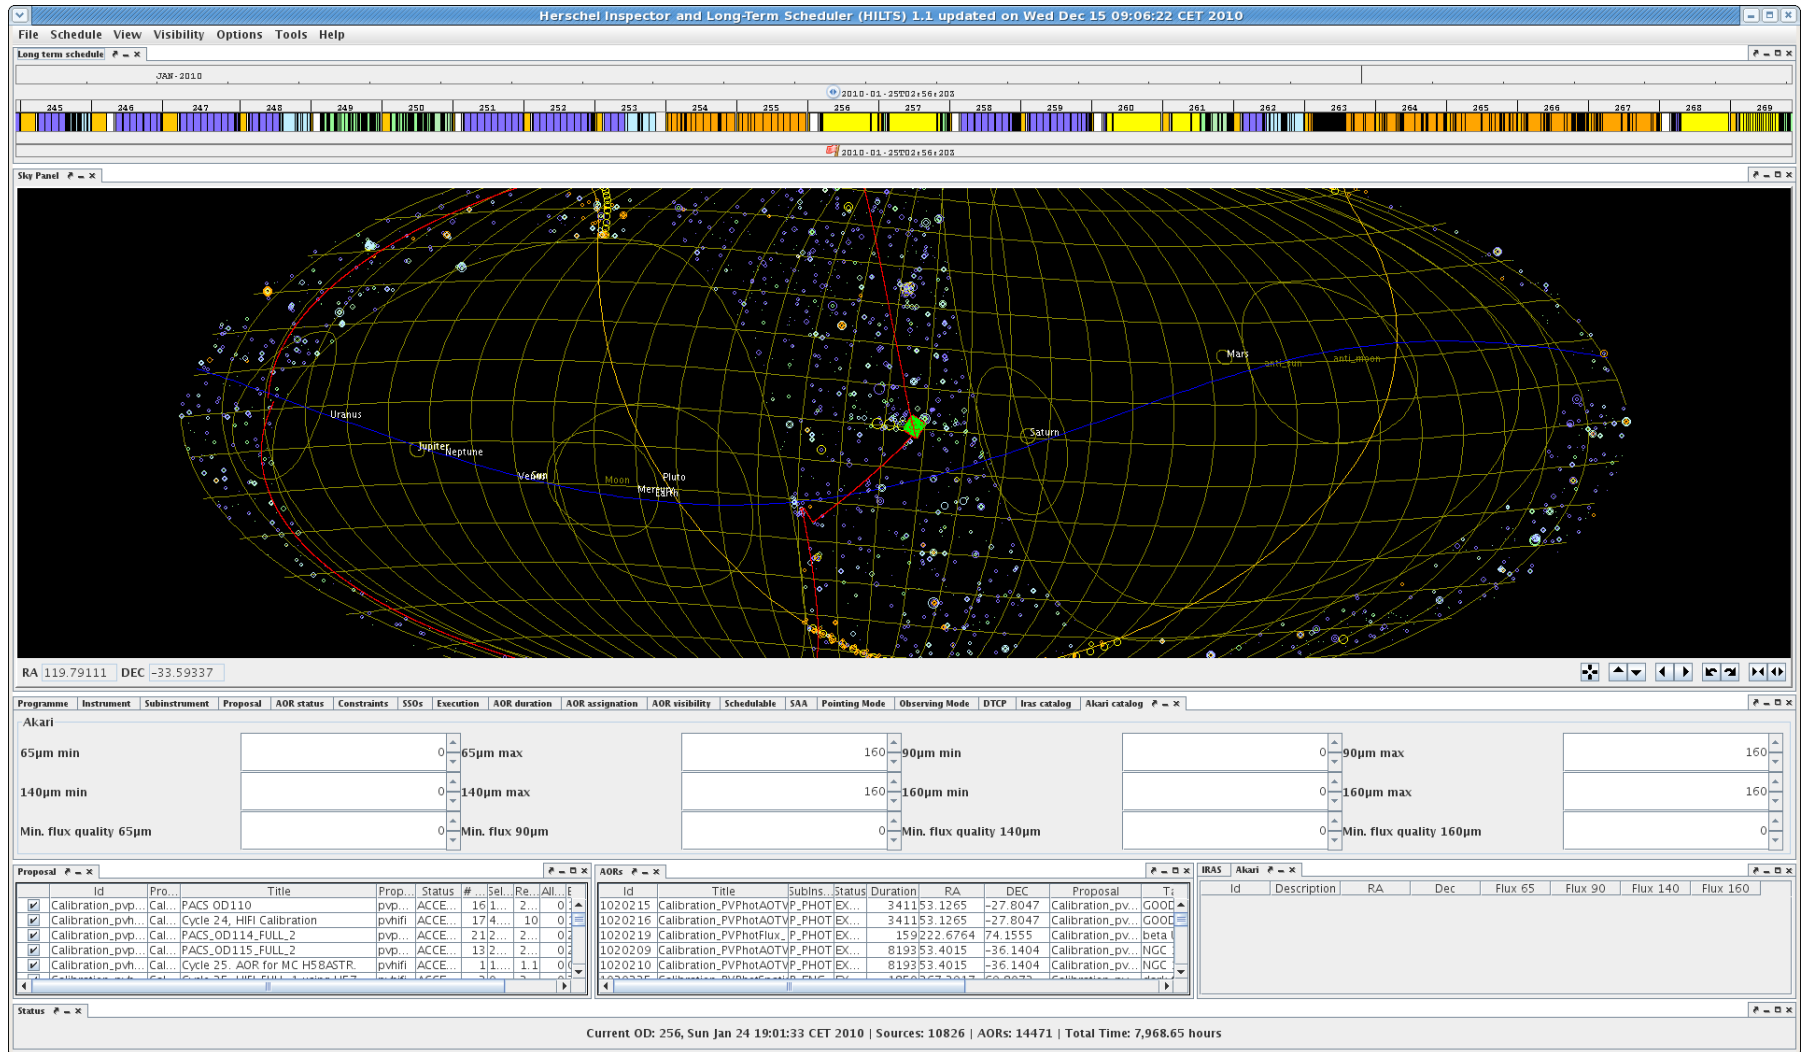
Herschel Inspector and Long-Term Scheduler (HILTS) 1.1 updated on Wed Dec 15 09:06:22 CET 2010

File Schedule View Visibility Options Tools Help

Long term schedule

JAN-2010

2010-01-25T02:56:20Z

245 246 247 248 249 250 251 252 253 254 255 256 257 258 259 260 261 262 263 264 265 266 267 268 269

2010-01-25T02:56:20Z

Sky Panel

Mars anti_sun anti_moon

Uranus

Jupiter Neptune

Saturn

Venus Sun Moon Pluto Mercury Earth

RA 119.79111 DEC -33.59337

Programme | Instrument | Subinstrument | Proposal | AOR status | Constraints | SSOs | Execution | AOR duration | AOR assignation | AOR visibility | Schedulable | SAA | Pointing Mode | Observing Mode | DTCP | Iras catalog | Akari catalog

Akari

65μm min 0 65μm max 160 90μm min 0 90μm max 160

140μm min 0 140μm max 160 160μm min 0 160μm max 160

Min. flux quality 65μm 0 Min. flux 90μm 0 Min. flux quality 140μm 0 Min. flux quality 160μm 0

Proposal

| | Id | Pro... | Title | Prop... | Status | #... | Sel... | Re... | All... | E |
|---|---|---|---|---|---|---|---|---|---|---|
| ☑ | Calibration_pvp... | Cal... | PACS OD110 | pvp... | ACCE... | 16 | 1... | 2... | 0 | 1 |
| ☑ | Calibration_pvh... | Cal... | Cycle 24, HIFI Calibration | pvhifi | ACCE... | 17 | 4... | 10 | 0 | 1 |
| ☑ | Calibration_pvp... | Cal... | PACS_OD114_FULL_2 | pvp... | ACCE... | 21 | 2... | 2... | 0 | 2 |
| ☑ | Calibration_pvp... | Cal... | PACS_OD115_FULL_2 | pvp... | ACCE... | 13 | 2... | 2... | 0 | 2 |
| ☑ | Calibration_pvh... | Cal... | Cycle 25. AOR for MC H58ASTR. | pvhifi | ACCE... | 1 | 1... | 1.1 | 0 | 0 |

AORs

| Id | Title | SubIns... | Status | Duration | RA | DEC | Proposal | T |
|---|---|---|---|---|---|---|---|---|
| 1020215 | Calibration_PVPhotAOTV | P_PHOT | EX... | 3411 | 53.1265 | -27.8047 | Calibration_pv... | GOOD |
| 1020216 | Calibration_PVPhotAOTV | P_PHOT | EX... | 3411 | 53.1265 | -27.8047 | Calibration_pv... | GOOD |
| 1020219 | Calibration_PVPhotFlux_ | P_PHOT | EX... | 159 | 222.6764 | 74.1555 | Calibration_pv... | beta U |
| 1020209 | Calibration_PVPhotAOTV | P_PHOT | EX... | 8193 | 53.4015 | -36.1404 | Calibration_pv... | NGC |
| 1020210 | Calibration_PVPhotAOTV | P_PHOT | EX... | 8193 | 53.4015 | -36.1404 | Calibration_pv... | NGC |

IRAS Akari

| Id | Description | RA | Dec | Flux 65 | Flux 90 | Flux 140 | Flux 160 |
|---|---|---|---|---|---|---|---|

Status

Current OD: 256, Sun Jan 24 19:01:33 CET 2010 | Sources: 10826 | AORs: 14471 | Total Time: 7,968.65 hours